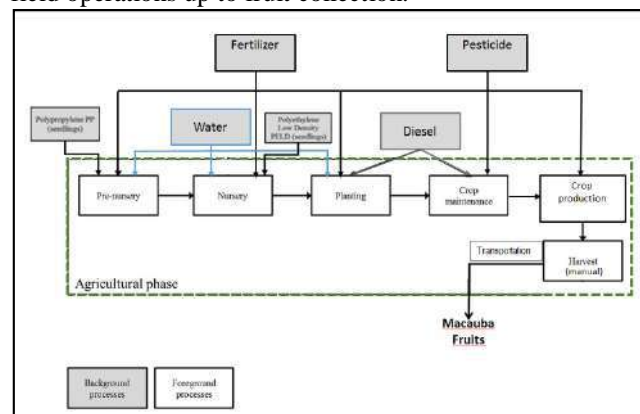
field operations up to fruit collection.

Fertilizer

Pesticide

Polypropylene PP (seedlings)

Water

Polyethylene Low Density PELD (seedlings)

Diesel

Pre-nursery

Nursery

Planting

Crop maintenance

Crop production

Transportation

Harvest (manual)

Agricultural phase

Macauba Fruits

Background processes

Foreground processes